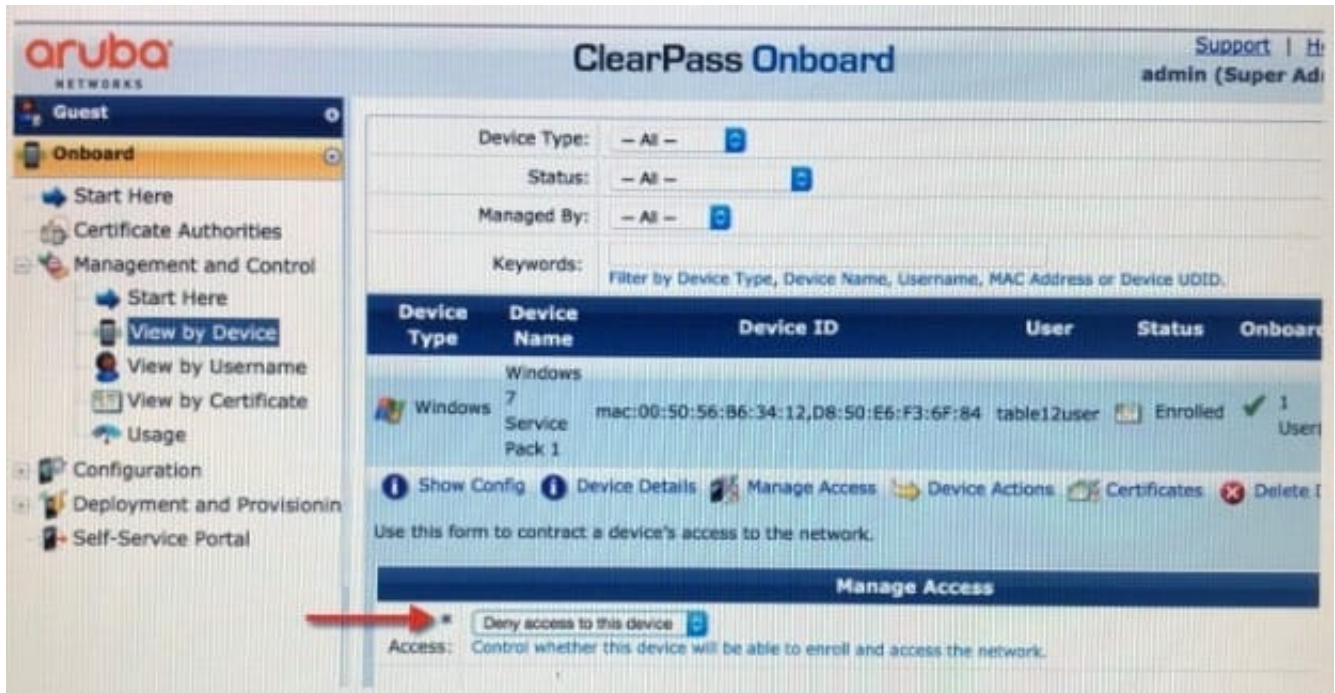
aruba NETWORKS

ClearPass Onboard

Support | H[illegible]
admin (Super Ad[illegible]

Guest
Onboard
Start Here
Certificate Authorities
Management and Control
Start Here
View by Device
View by Username
View by Certificate
Usage
Configuration
Deployment and Provisionin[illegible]
Self-Service Portal

Device Type: – All –
Status: – All –
Managed By: – All –
Keywords:
Filter by Device Type, Device Name, Username, MAC Address or Device UDID.

| Device Type | Device Name | Device ID | User | Status | Onboar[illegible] |
|---|---|---|---|---|---|
| Windows | Windows 7 Service Pack 1 | mac:00:50:56:B6:34:12,D8:50:E6:F3:6F:84 | table12user | Enrolled | 1 User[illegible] |

Show Config Device Details Manage Access Device Actions Certificates Delete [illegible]

Use this form to contract a device's access to the network.

Manage Access

* Access: Deny access to this device
Control whether this device will be able to enroll and access the network.